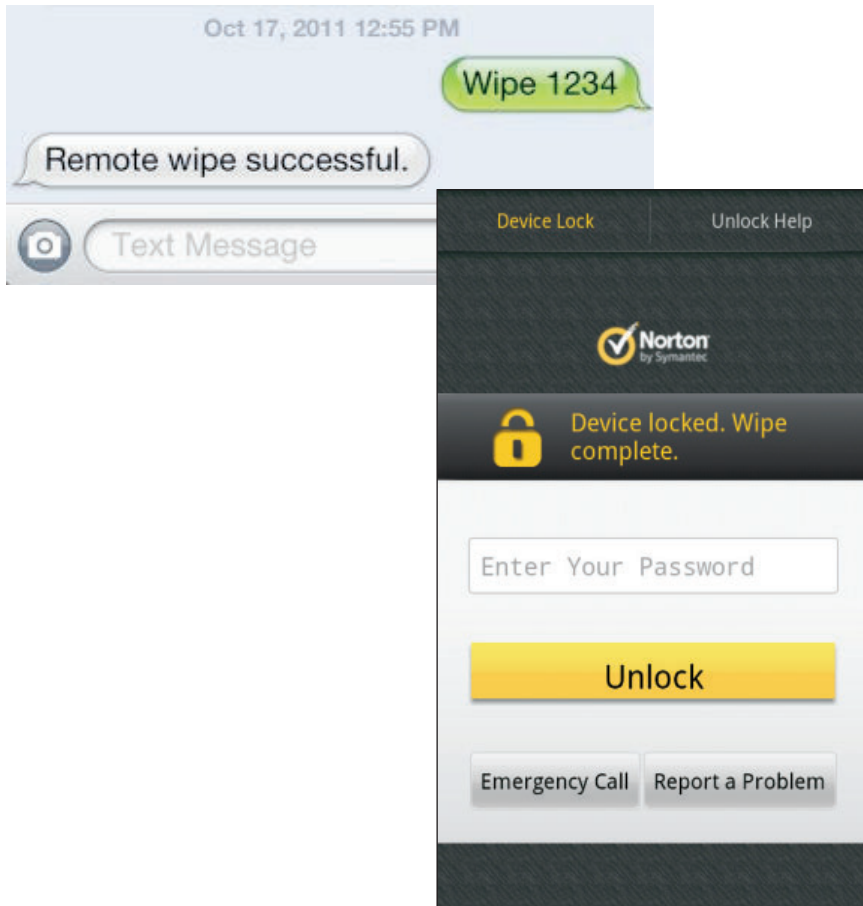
Oct 17, 2011 12:55 PM

Wipe 1234

Remote wipe successful.

Text Message

Device Lock

Unlock Help

Norton by Symantec

Device locked. Wipe complete.

Enter Your Password

Unlock

Emergency Call

Report a Problem